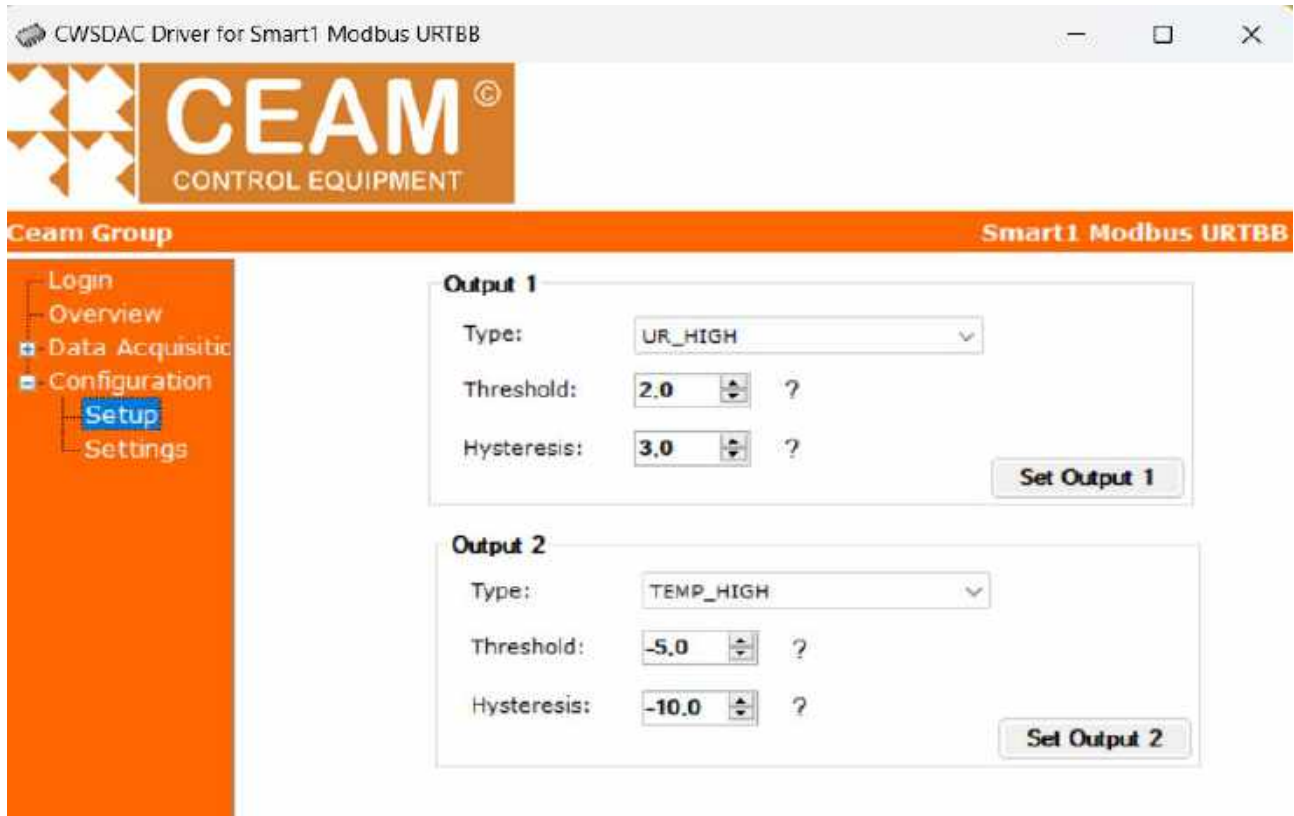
CWSDAC Driver for Smart1 Modbus URTBB

CEAM©
CONTROL EQUIPMENT

Ceam Group
Smart1 Modbus URTBB

Login
Overview
Data Acquisitic
Configuration
Setup
Settings

Output 1
Type: UR_HIGH
Threshold: 2,0 ?
Hysteresis: 3,0 ?
Set Output 1

Output 2
Type: TEMP_HIGH
Threshold: -5,0 ?
Hysteresis: -10,0 ?
Set Output 2